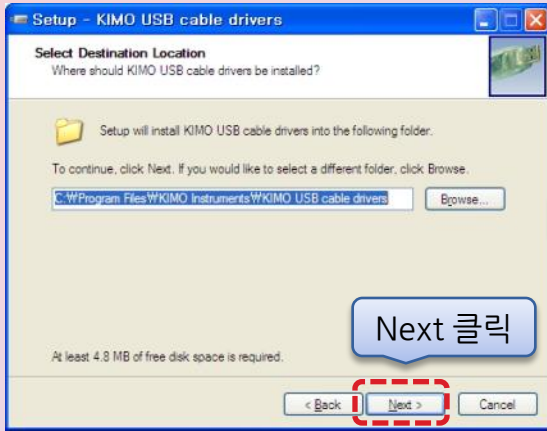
Setup - KIMO USB cable drivers

Select Destination Location
Where should KIMO USB cable drivers be installed?

Setup will install KIMO USB cable drivers into the following folder.

To continue, click Next. If you would like to select a different folder, click Browse.

C:₩Program Files₩KIMO Instruments₩KIMO USB cable drivers

Browse...

Next 클릭

At least 4.8 MB of free disk space is required.

< Back

Next >

Cancel